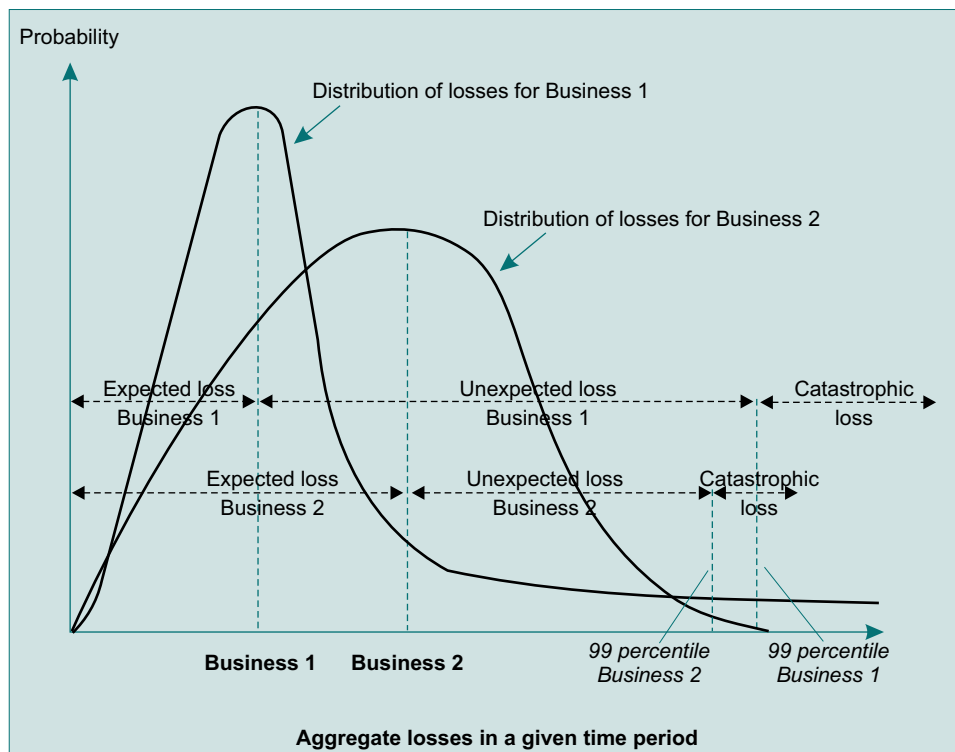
Probability

Distribution of losses for Business 1

Distribution of losses for Business 2

Expected loss Business 1

Unexpected loss Business 1

Catastrophic loss

Expected loss Business 2

Unexpected loss Business 2

Catastrophic loss

Business 1

Business 2

99 percentile Business 2

99 percentile Business 1

Aggregate losses in a given time period